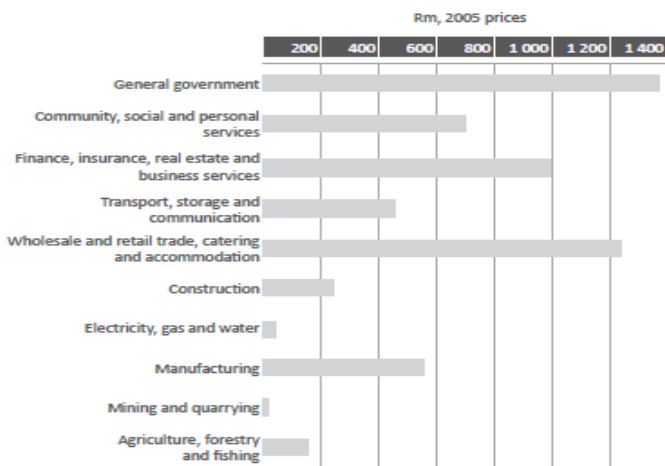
Rm, 2005 prices

200 400 600 800 1 000 1 200 1 400

General government

Community, social and personal services

Finance, insurance, real estate and business services

Transport, storage and communication

Wholesale and retail trade, catering and accommodation

Construction

Electricity, gas and water

Manufacturing

Mining and quarrying

Agriculture, forestry and fishing